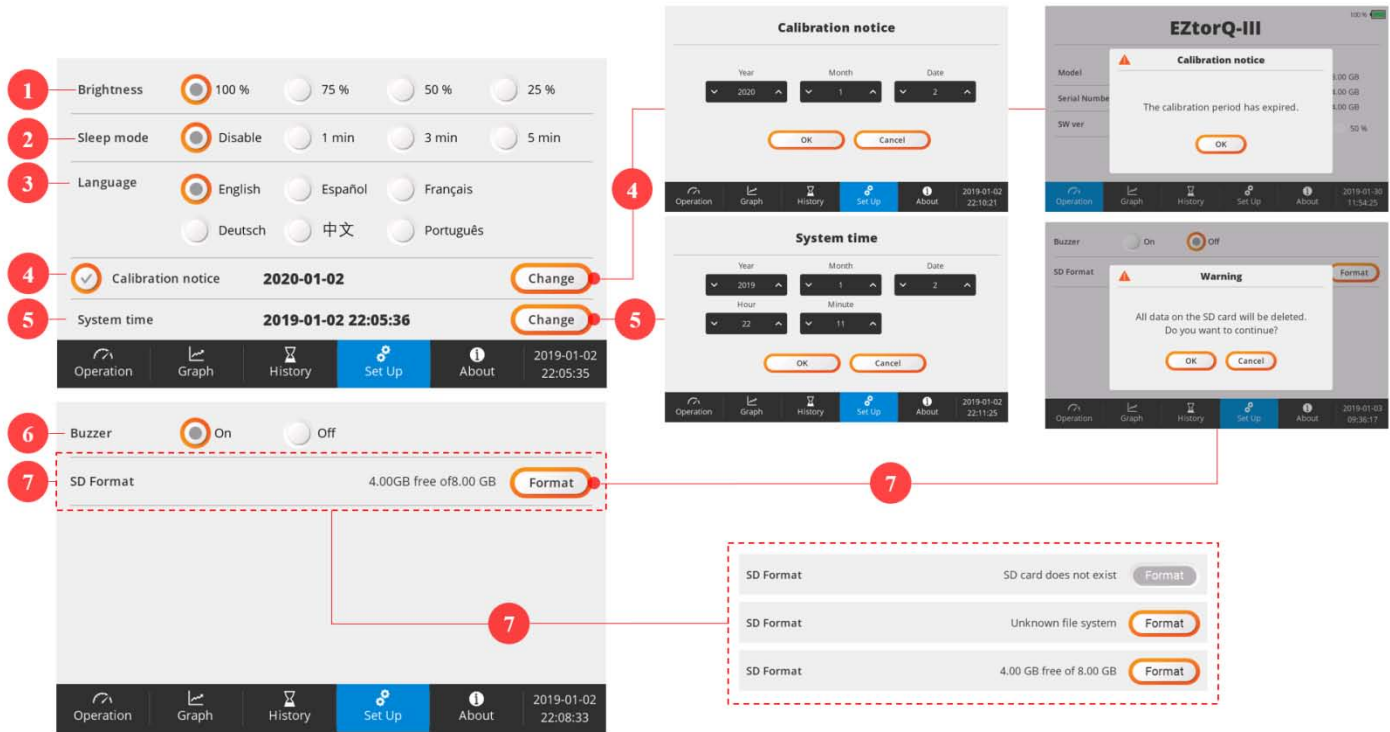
1 Brightness 100 % 75 % 50 % 25 %

2 Sleep mode Disable 1 min 3 min 5 min

3 Language English Español Français Deutsch 中文 Português

4 Calibration notice 2020-01-02 Change

5 System time 2019-01-02 22:05:36 Change

Operation Graph History Set Up About 2019-01-02 22:05:35

Calibration notice

Year Month Date
2020 1 2

OK Cancel

Operation Graph History Set Up About 2019-01-02 22:10:21

4

System time

Year Month Date
2019 1 2
Hour Minute
22 11

OK Cancel

Operation Graph History Set Up About 2019-01-02 22:11:25

5

100 %

EZtorQ-III

Model
Serial Numbe
SW ver

Calibration notice

The calibration period has expired.

OK

.00 GB
.00 GB
.00 GB
50 %

Operation Graph History Set Up About 2019-01-30 11:54:25

Buzzer On Off

SD Format Format

Warning

All data on the SD card will be deleted.
Do you want to continue?

OK Cancel

Operation Graph History Set Up About 2019-01-03 09:36:17

6 Buzzer On Off

7 SD Format 4.00GB free of8.00 GB Format

7

7

Operation Graph History Set Up About 2019-01-02 22:08:33

SD Format SD card does not exist Format

SD Format Unknown file system Format

SD Format 4.00 GB free of 8.00 GB Format